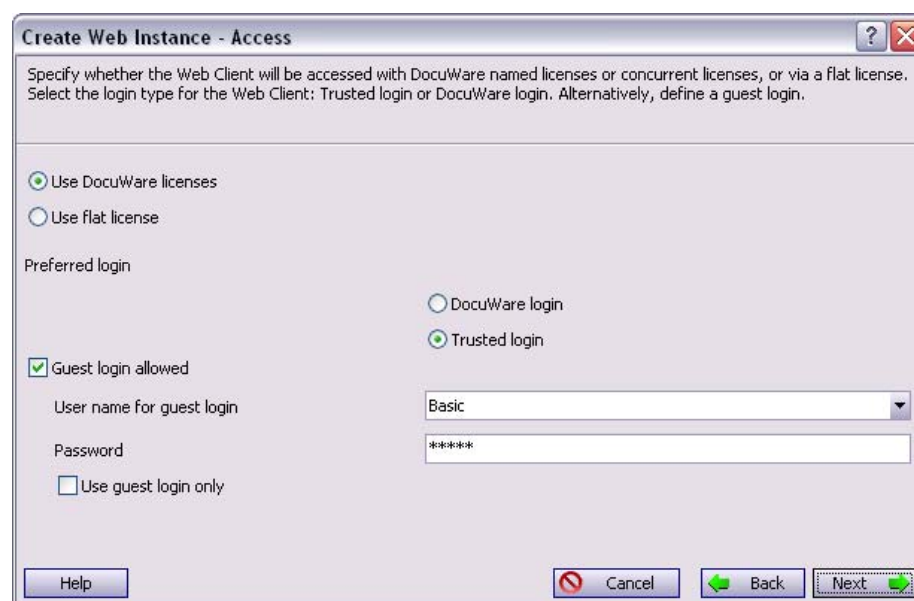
Create Web Instance - Access

Specify whether the Web Client will be accessed with DocuWare named licenses or concurrent licenses, or via a flat license. Select the login type for the Web Client: Trusted login or DocuWare login. Alternatively, define a guest login.

Use DocuWare licenses

Use flat license

Preferred login

DocuWare login

Trusted login

Guest login allowed

User name for guest login

Basic

Password

*****

Use guest login only

Help

Cancel

Back

Next